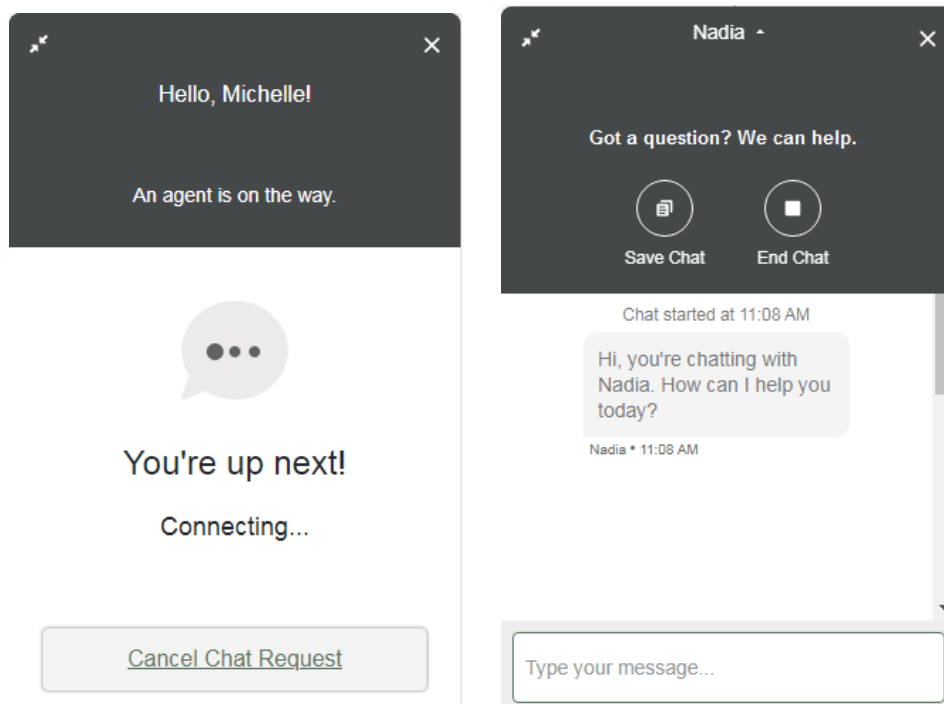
Hello, Michelle!

An agent is on the way.

You're up next!

Connecting...

Cancel Chat Request

Nadia

Got a question? We can help.

Save Chat

End Chat

Chat started at 11:08 AM

Hi, you're chatting with Nadia. How can I help you today?

Nadia • 11:08 AM

Type your message...